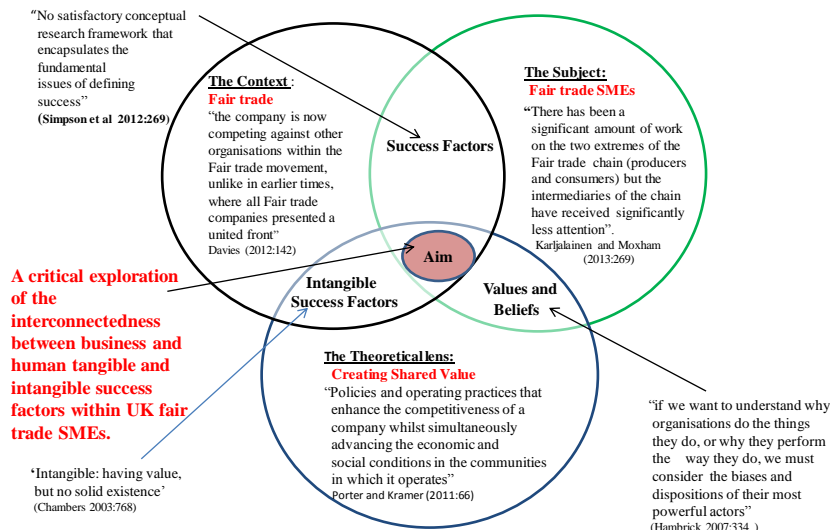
"No satisfactory conceptual research framework that encapsulates the fundamental issues of defining success"
(Simpson et al 2012:269)

The Context:
Fair trade
"the company is now competing against other organisations within the Fair trade movement, unlike in earlier times, where all Fair trade companies presented a united front"
Davies (2012:142)

The Subject:
Fair trade SMEs
"There has been a significant amount of work on the two extremes of the Fair trade chain (producers and consumers) but the intermediaries of the chain have received significantly less attention".
Karljalainen and Moxham (2013:269)

Success Factors

Aim

Intangible Success Factors

Values and Beliefs

A critical exploration of the interconnectedness between business and human tangible and intangible success factors within UK fair trade SMEs.

The Theoretical lens:
Creating Shared Value
"Policies and operating practices that enhance the competitiveness of a company whilst simultaneously advancing the economic and social conditions in the communities in which it operates"
Porter and Kramer (2011:66)

'Intangible: having value, but no solid existence'
(Chambers 2003:768)

"if we want to understand why organisations do the things they do, or why they perform the way they do, we must consider the biases and dispositions of their most powerful actors"
(Hambrick 2007:334 )